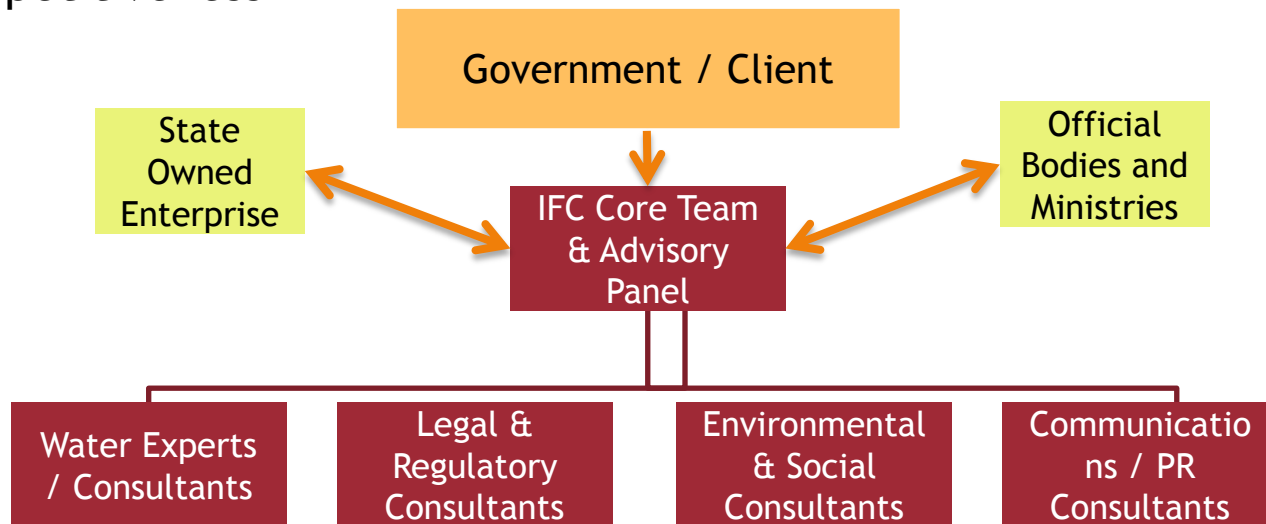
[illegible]

Government / Client

State Owned Enterprise

IFC Core Team & Advisory Panel

Official Bodies and Ministries

Water Experts / Consultants

Legal & Regulatory Consultants

Environmental & Social Consultants

Communications / PR Consultants